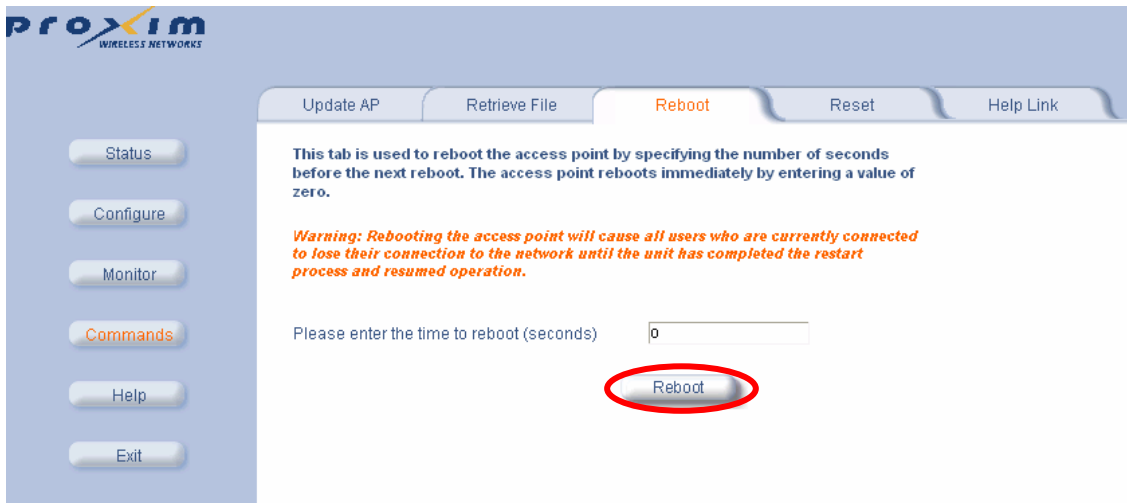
proxim
WIRELESS NETWORKS

Update AP
Retrieve File
Reboot
Reset
Help Link

Status
Configure
Monitor
Commands
Help
Exit

This tab is used to reboot the access point by specifying the number of seconds before the next reboot. The access point reboots immediately by entering a value of zero.

Warning: Rebooting the access point will cause all users who are currently connected to lose their connection to the network until the unit has completed the restart process and resumed operation.

Please enter the time to reboot (seconds) 0

Reboot